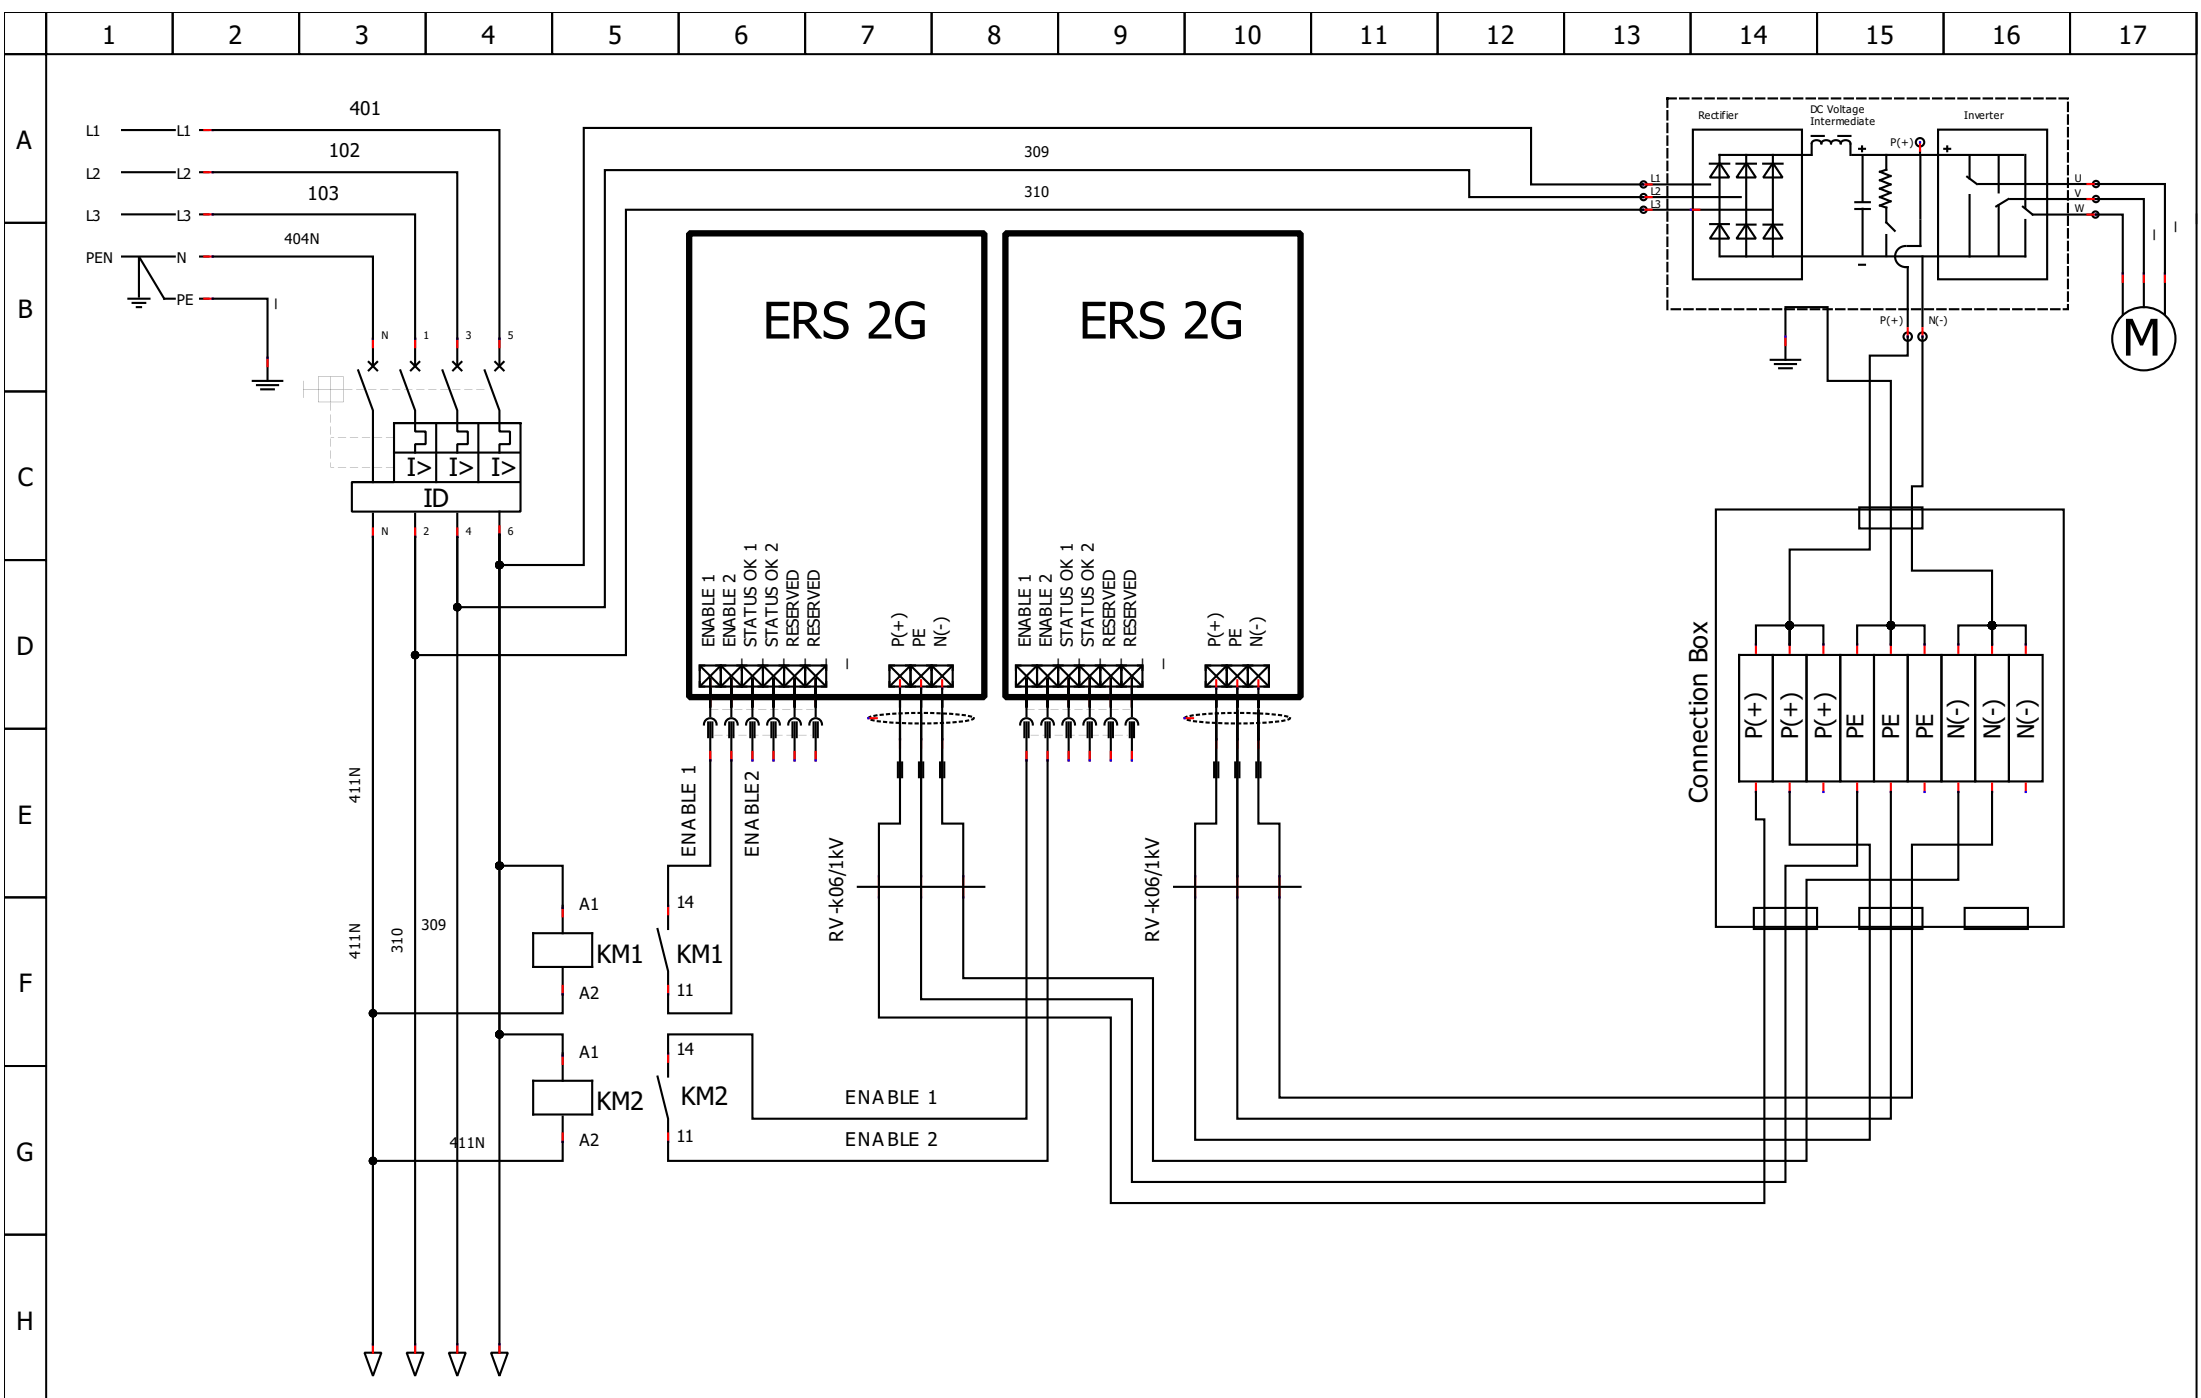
| 1 | 2 | 3 | 4 | 5 | 6 | 7 | 8 | 9 | 10 | 11 | 12 | 13 | 14 | 15 | 16 | 17 |
|---|---|---|---|---|---|---|---|---|---|---|---|---|---|---|---|---|

A
B
C
D
E
F
G
H

L1 L1 401
L2 L2 102
L3 L3 103
PEN N 404N
PE

N 1 3 5
I> I> I>
ID
N 2 4 6

309
310

Rectifier
DC Voltage Intermediate
Inverter
P(+)
L1 L2 L3
U V W
P(+) N(-)
M

ERS 2G
ENABLE 1
ENABLE 2
STATUS OK 1
STATUS OK 2
RESERVED
RESERVED
P(+)
PE
N(-)

ERS 2G
ENABLE 1
ENABLE 2
STATUS OK 1
STATUS OK 2
RESERVED
RESERVED
P(+)
PE
N(-)

Connection Box
P(+) P(+) P(+) PE PE PE N(-) N(-) N(-)

411N
411N
310
309

ENABLE 1
ENABLE 2

A1
KM1
A2
14
KM1
11

A1
KM2
A2
14
KM2
11
411N

ENABLE 1
ENABLE 2

RV-k06/1kV
RV-k06/1kV